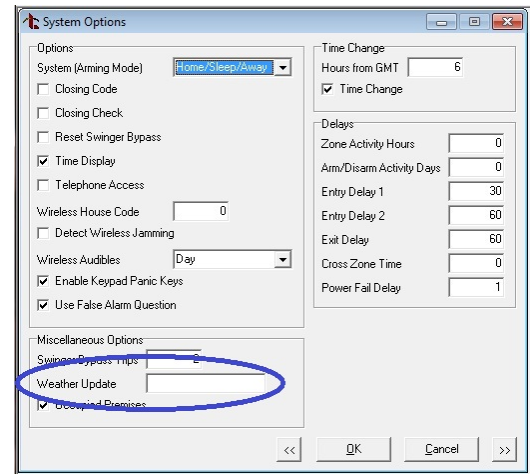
System Options

Options
System (Arming Mode) Home/Sleep/Away
Closing Code
Closing Check
Reset Swinger Bypass
Time Display
Telephone Access
Wireless House Code 0
Detect Wireless Jamming
Wireless Audibles Day
Enable Keypad Panic Keys
Use False Alarm Question

Time Change
Hours from GMT 6
Time Change

Delays
Zone Activity Hours 0
Arm/Disarm Activity Days 0
Entry Delay 1 30
Entry Delay 2 60
Exit Delay 60
Cross Zone Time 0
Power Fail Delay 1

Miscellaneous Options
Swinger Bypass Trips 2
Weather Update
Occupied Premises

<< OK Cancel >>